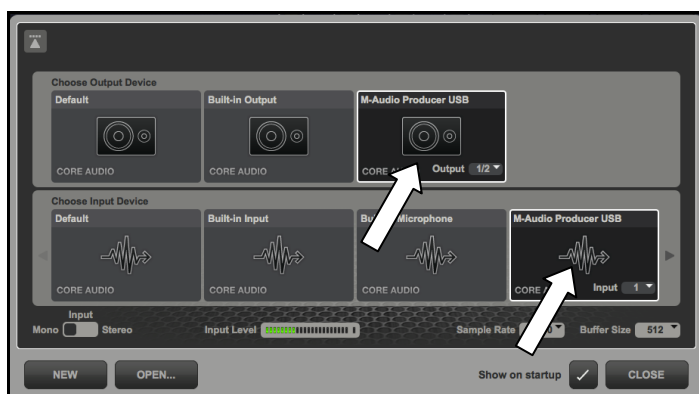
Choose Output Device

Default

CORE AUDIO

Built-in Output

CORE AUDIO

M-Audio Producer USB

CORE A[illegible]

Output 1/2

Choose Input Device

Default

CORE AUDIO

Built-in Input

CORE AUDIO

Bu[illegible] Microphone

CORE AUDIO

M-Audio Producer USB

CORE A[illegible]

Input 1

Input

Mono

Stereo

Input Level

Sample Rate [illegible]

Buffer Size 512

NEW

OPEN...

Show on startup

CLOSE